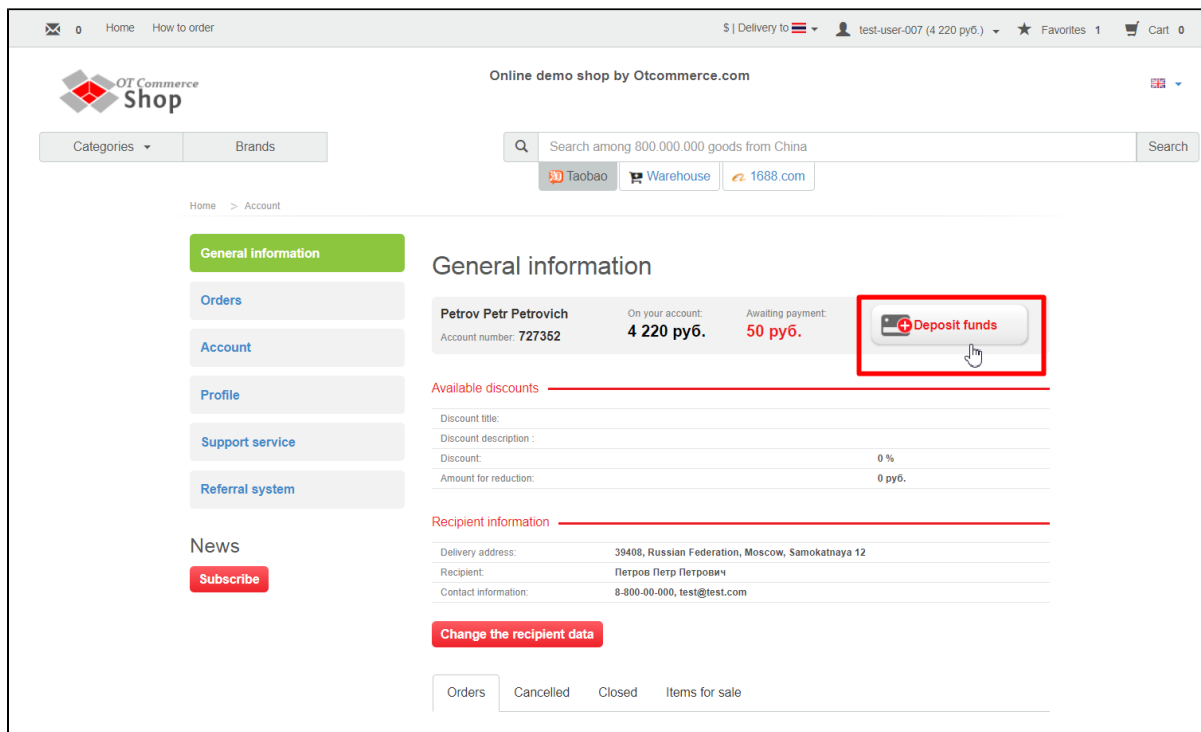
0 Home How to order

$ | Delivery to test-user-007 (4 220 руб.) Favorites 1 Cart 0

OT Commerce Shop

Online demo shop by Otcommerce.com

Categories Brands

Search among 800.000.000 goods from China Search

Taobao Warehouse 1688.com

Home > Account

General information

Orders

Account

Profile

Support service

Referral system

News

Subscribe

General information

Petrov Petr Petrovich
Account number: 727352

On your account:
4 220 руб.

Awaiting payment:
50 руб.

Deposit funds

Available discounts

| | |
|---|---|
| Discount title: | |
| Discount description : | |
| Discount: | 0 % |
| Amount for reduction: | 0 руб. |

Recipient information

| | |
|---|---|
| Delivery address: | 39408, Russian Federation, Moscow, Samokatnaya 12 |
| Recipient: | Петров Петр Петрович |
| Contact information: | 8-800-00-000, test@test.com |

Change the recipient data

Orders Cancelled Closed Items for sale